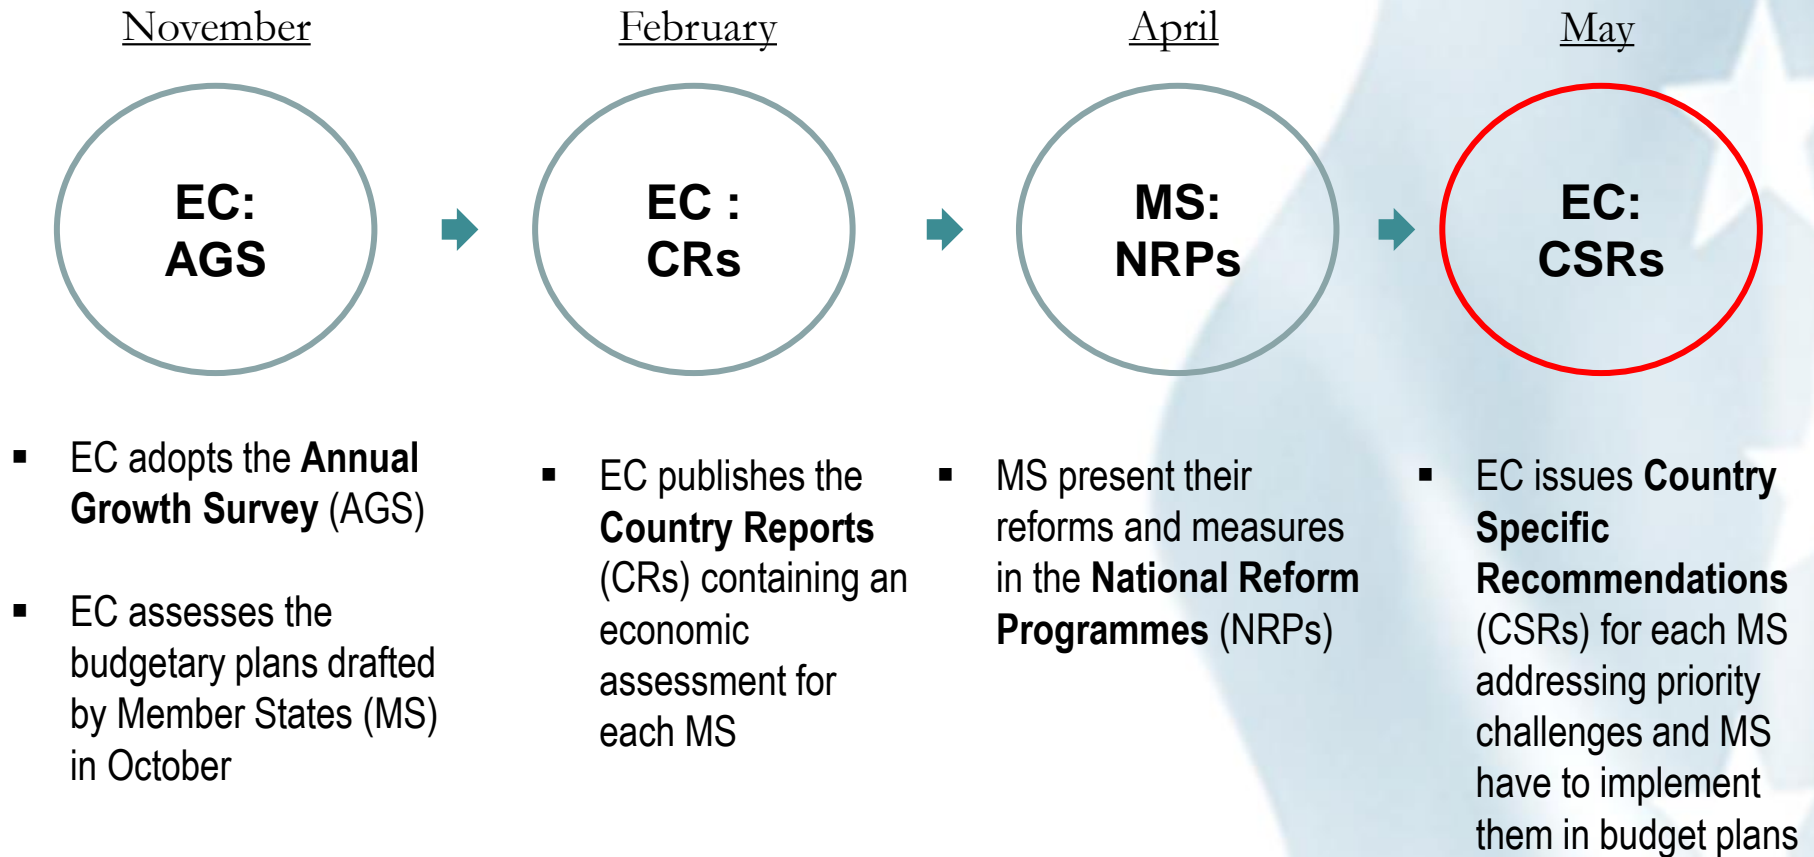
November

EC:
AGS

- EC adopts the **Annual Growth Survey** (AGS)

- EC assesses the budgetary plans drafted by Member States (MS) in October

February

EC :
CRs

- EC publishes the **Country Reports** (CRs) containing an economic assessment for each MS

April

MS:
NRPs

- MS present their reforms and measures in the **National Reform Programmes** (NRPs)

May

EC:
CSRs

- EC issues **Country Specific Recommendations** (CSRs) for each MS addressing priority challenges and MS have to implement them in budget plans